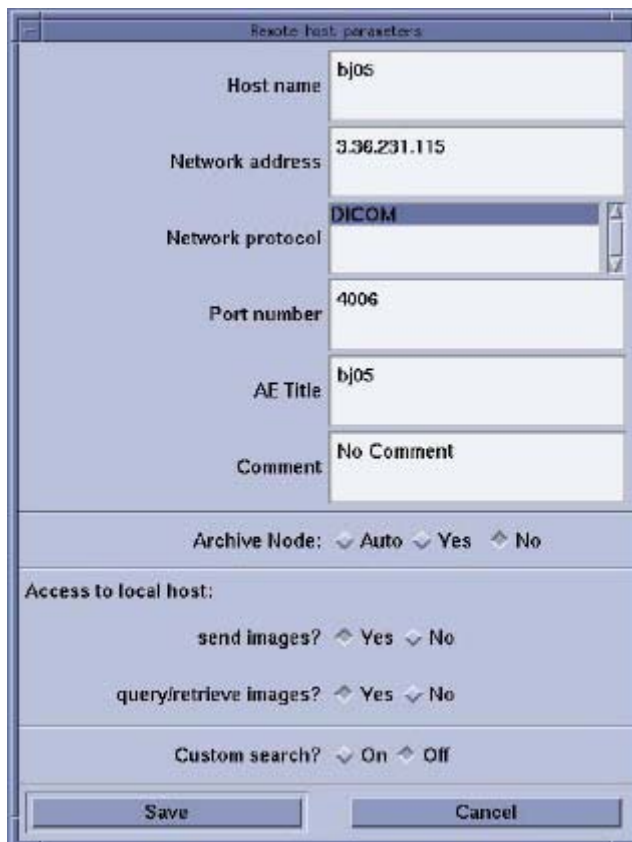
Remote host parameters

Host name bj05

Network address 3.36.231.115

Network protocol DICOM

Port number 4006

AE Title bj05

Comment No Comment

Archive Node: Auto Yes No

Access to local host:

send images? Yes No

query/retrieve images? Yes No

Custom search? On Off

Save

Cancel